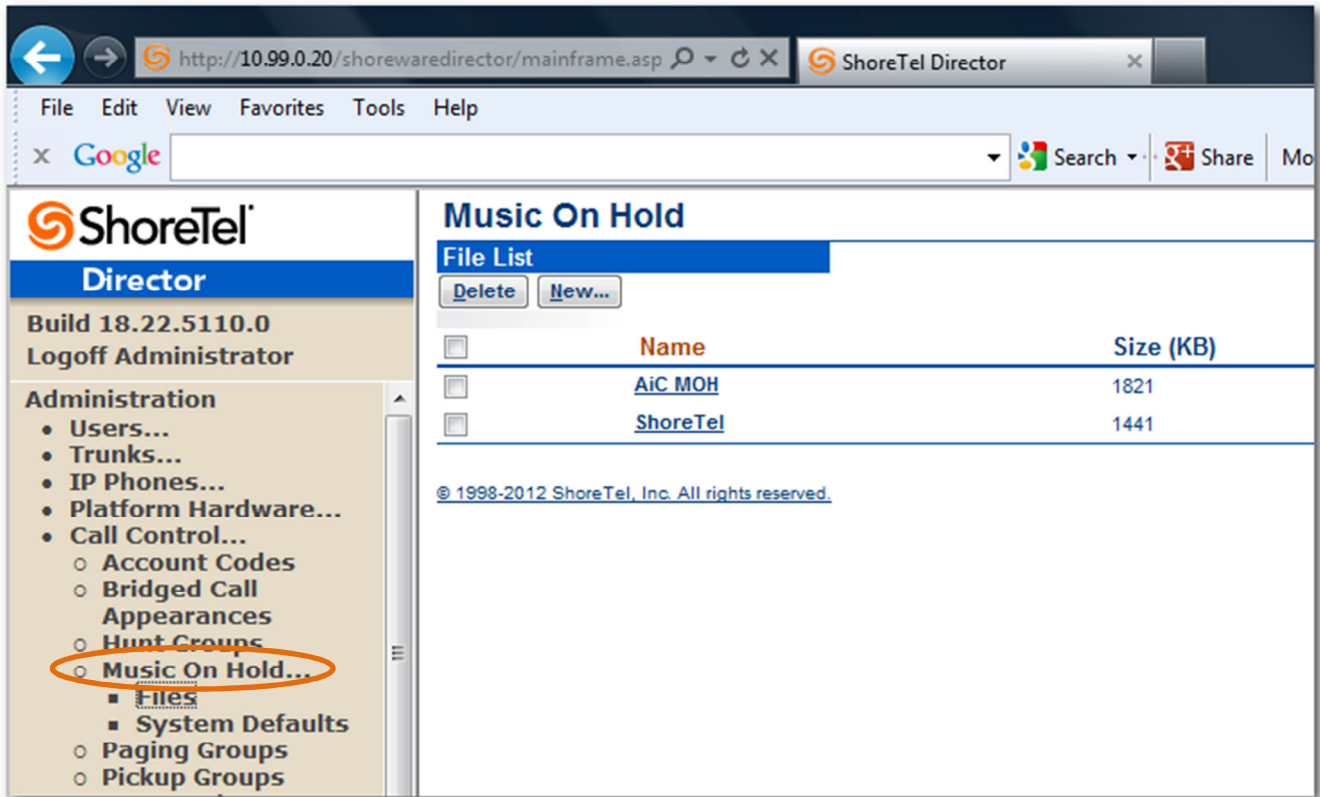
http://10.99.0.20/shorewaredirector/mainframe.asp

ShoreTel Director

File Edit View Favorites Tools Help

Google

Search

Share

Mo

ShoreTel

Director

Build 18.22.5110.0

Logoff Administrator

Administration

- Users...
- Trunks...
- IP Phones...
- Platform Hardware...
- Call Control...
  - Account Codes
  - Bridged Call Appearances
  - Hunt Groups
  - Music On Hold...
    - Files
    - System Defaults
  - Paging Groups
  - Pickup Groups

Music On Hold

File List

Delete New...

| | Name | Size (KB) |
|---|---|---|
| | AiC MOH | 1821 |
| | ShoreTel | 1441 |

© 1998-2012 ShoreTel, Inc. All rights reserved.